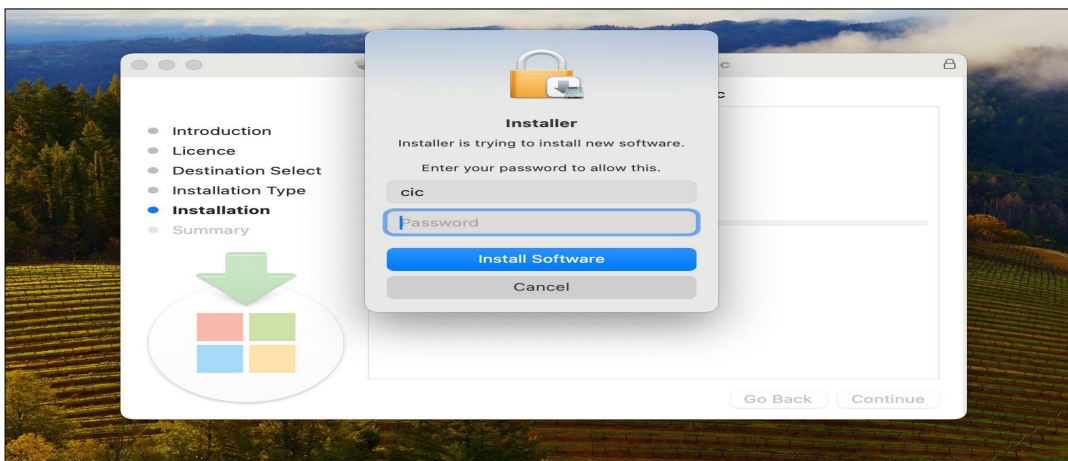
Introduction
Licence
Destination Select
Installation Type
Installation
Summary

c

c

Installer

Installer is trying to install new software.

Enter your password to allow this.

cic

Password

Install Software

Cancel

Go Back

Continue